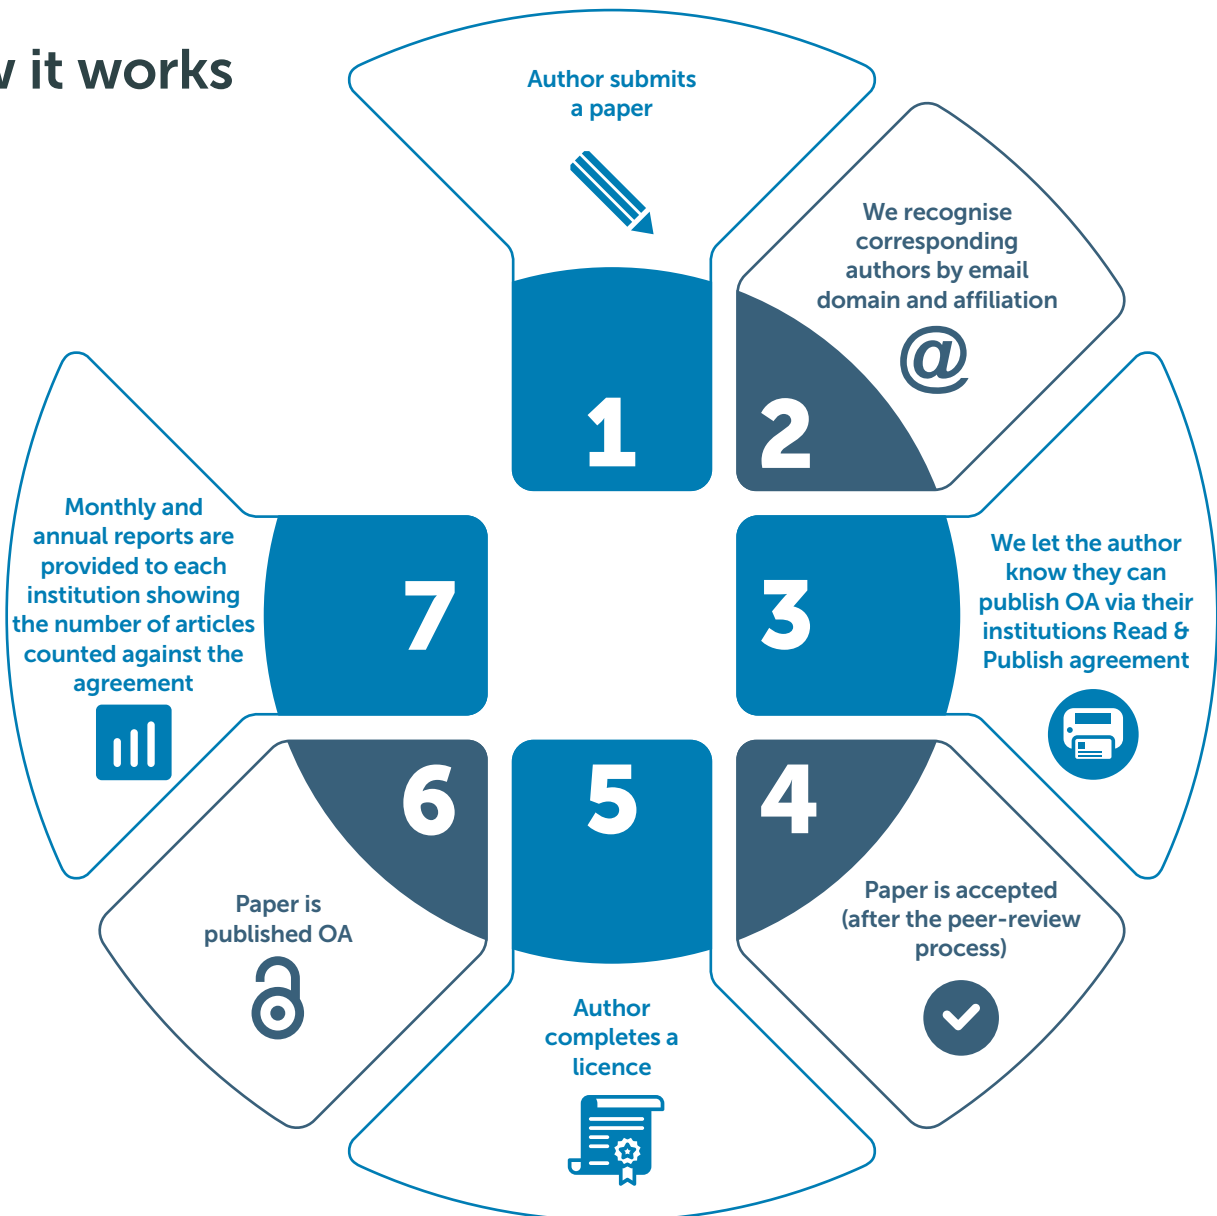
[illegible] it works

Author submits a paper

1

We recognise corresponding authors by email domain and affiliation

@

2

We let the author know they can publish OA via their institutions Read & Publish agreement

3

4

Paper is accepted (after the peer-review process)

5

Author completes a licence

6

Paper is published OA

7

Monthly and annual reports are provided to each institution showing the number of articles counted against the agreement